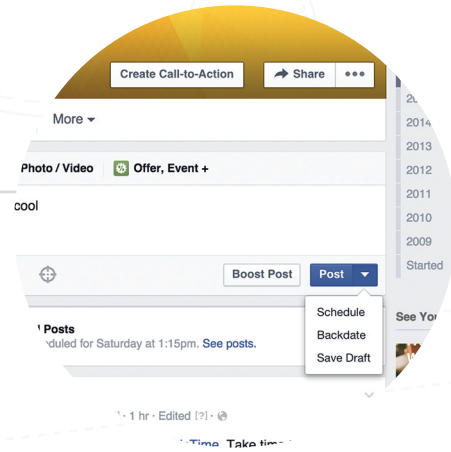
Create Call-to-Action

Share

More

2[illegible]

2014

2013

2012

2011

2010

2009

Started

Photo / Video

Offer, Event +

cool

Boost Post

Post

Schedule

Backdate

Save Draft

See Yo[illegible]

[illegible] Posts

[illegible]duled for Saturday at 1:15pm. See posts.

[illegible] · 1 hr · Edited [?] ·

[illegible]Time. Take time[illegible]